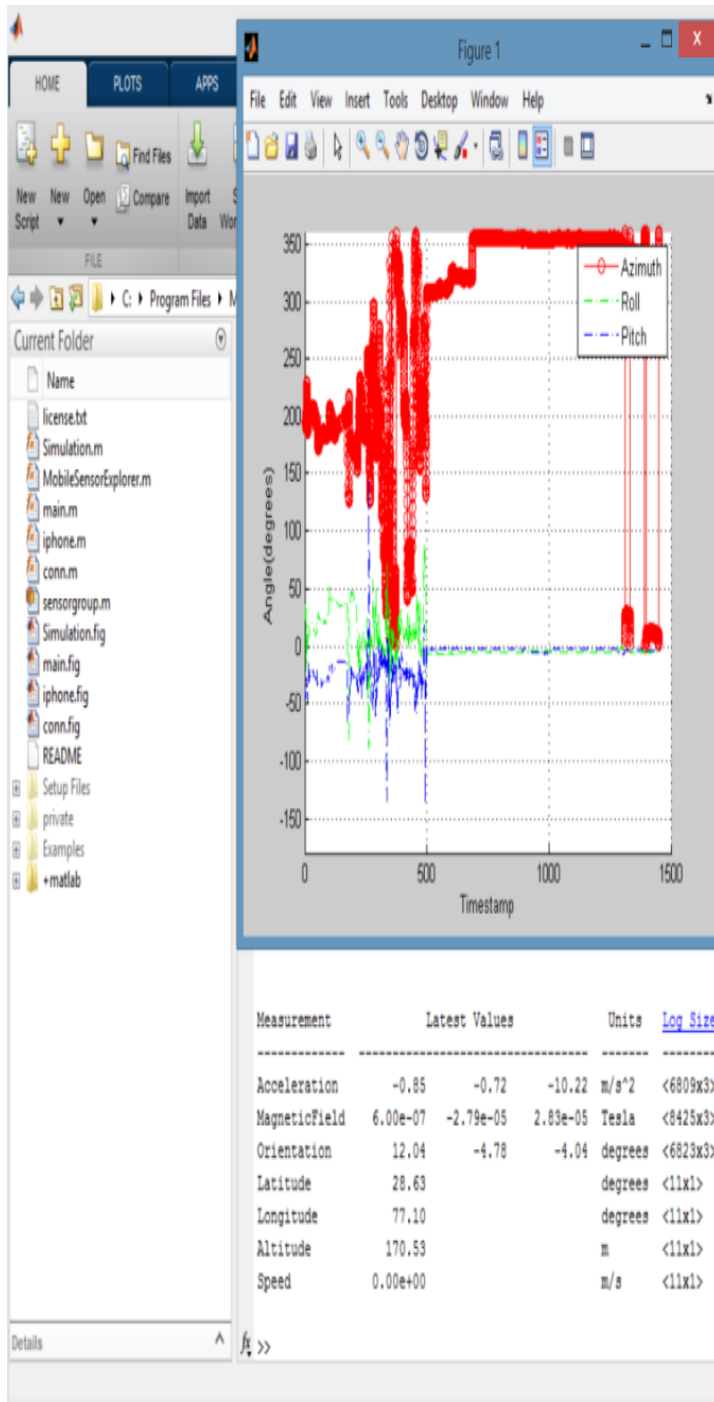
HOME PLOTS APPS

New Script New Open Find Files Compare Import Data

FILE

C: ▸ Program Files ▸

Current Folder

Name

license.txt
Simulation.m
MobileSensorExplorer.m
main.m
iphone.m
conn.m
sensorgroup.m
Simulation.fig
main.fig
iphone.fig
conn.fig
README
Setup Files
private
Examples
+matlab

Details

Figure 1

File Edit View Insert Tools Desktop Window Help

Azimuth
Roll
Pitch

350 300 250 200 150 100 50 0 -50 -100 -150

Angle(degrees)

0 500 1000 1500

Timestamp

| Measurement | Latest Values | | | Units | Log Size |
|---|---|---|---|---|---|
| ------------ | -------------------------------- | | | ------- | -------- |
| Acceleration | -0.85 | -0.72 | -10.22 | m/s^2 | <6809x3> |
| MagneticField | 6.00e-07 | -2.79e-05 | 2.83e-05 | Tesla | <8425x3> |
| Orientation | 12.04 | -4.78 | -4.04 | degrees | <6823x3> |
| Latitude | 28.63 | | | degrees | <11x1> |
| Longitude | 77.10 | | | degrees | <11x1> |
| Altitude | 170.53 | | | m | <11x1> |
| Speed | 0.00e+00 | | | m/s | <11x1> |

fx >>